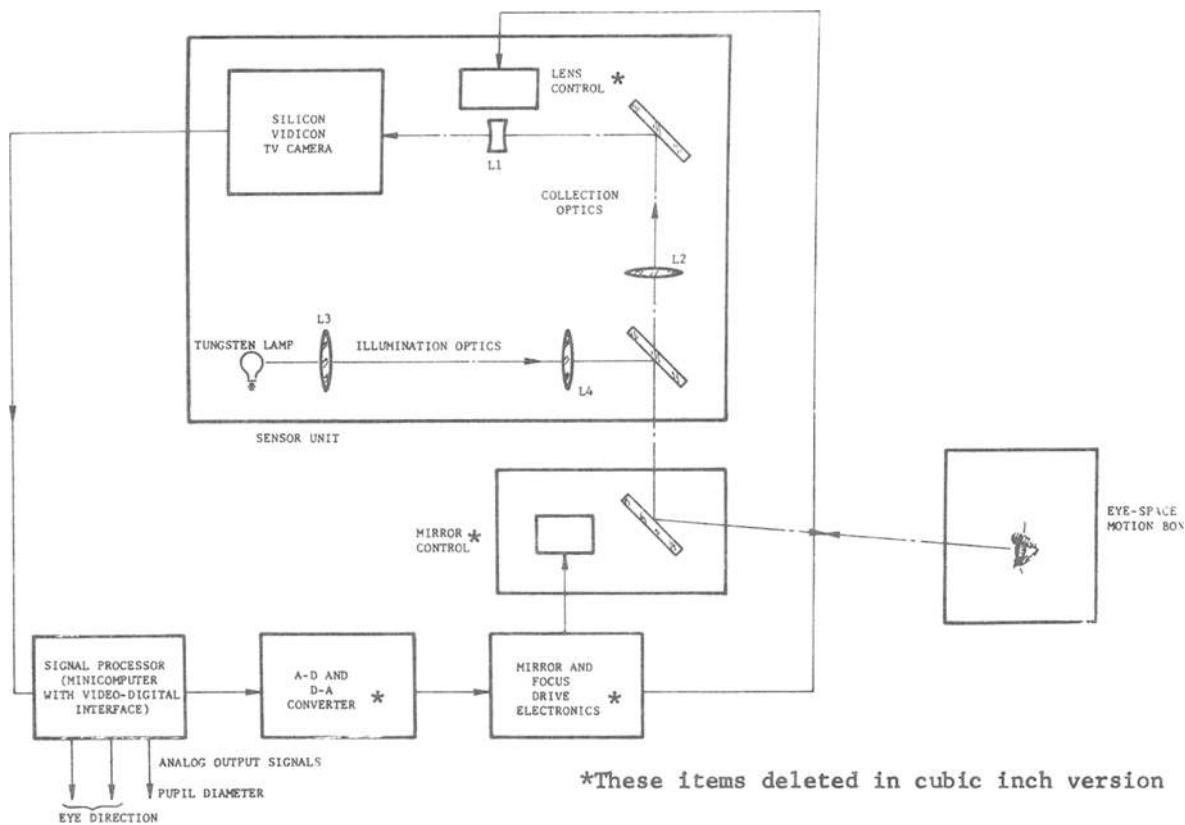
LENS CONTROL *

SILICON VIDICON TV CAMERA

L1

COLLECTION OPTICS

L2

L3

TUNGSTEN LAMP

ILLUMINATION OPTICS

L4

SENSOR UNIT

MIRROR CONTROL *

EYE-SPACE MOTION BOX

SIGNAL PROCESSOR (MINICOMPUTER WITH VIDEO-DIGITAL INTERFACE)

A-D AND D-A CONVERTER *

MIRROR AND FOCUS DRIVE ELECTRONICS *

ANALOG OUTPUT SIGNALS

PUPIL DIAMETER

EYE DIRECTION

*These items deleted in cubic inch version